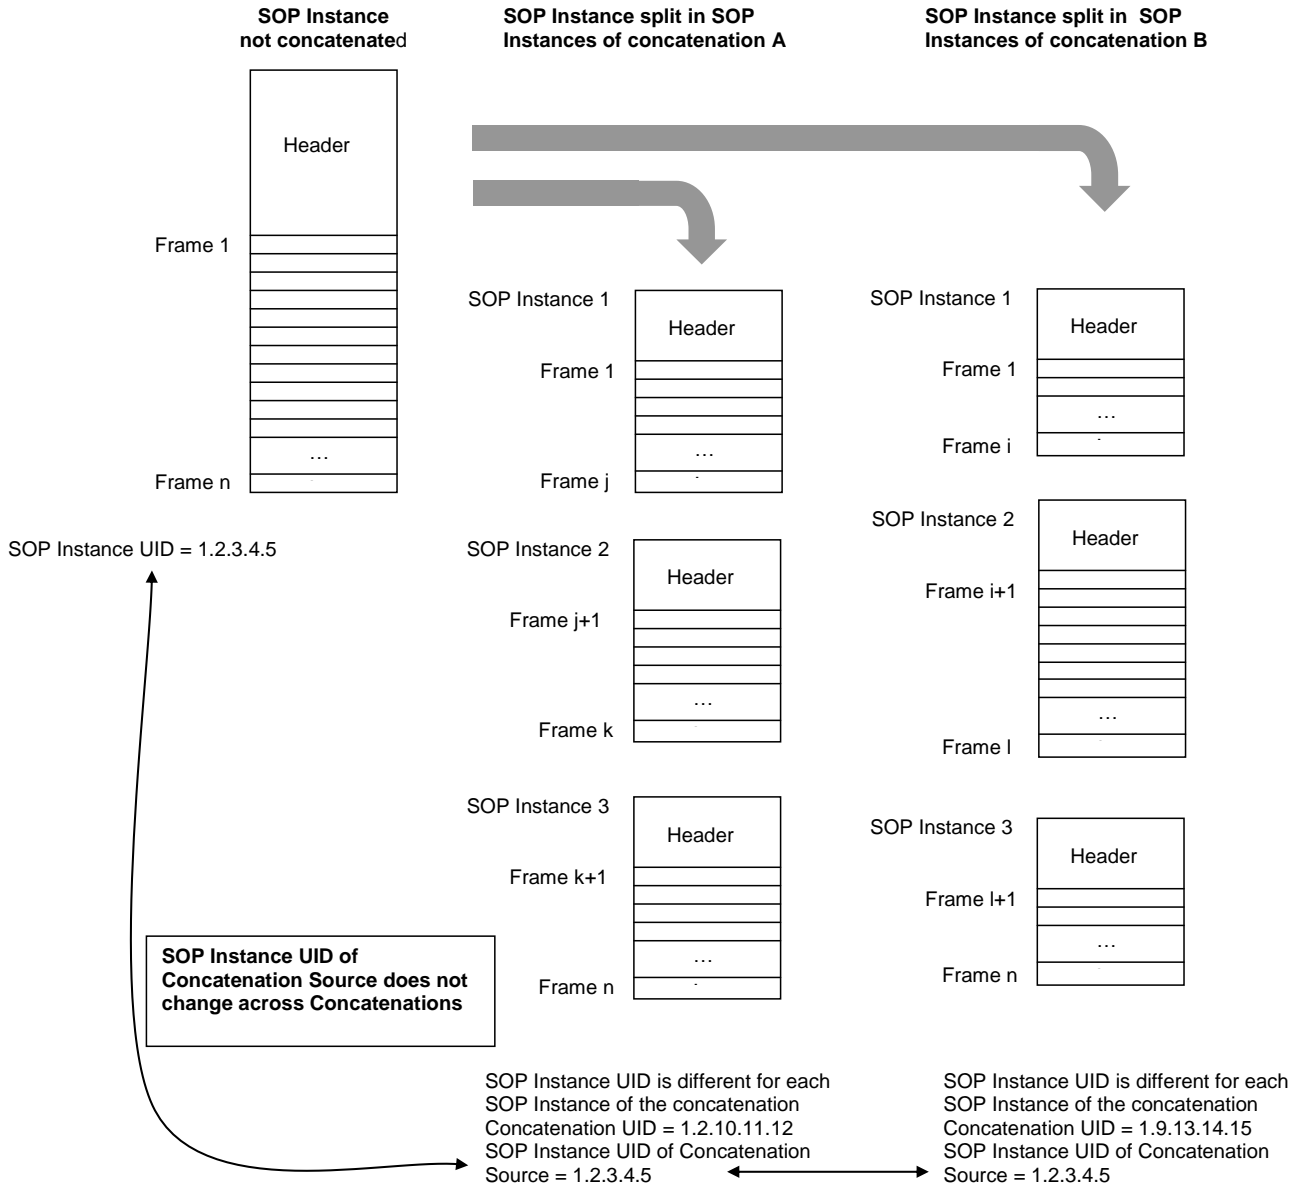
**SOP Instance not concatenated**

**SOP Instance split in SOP Instances of concatenation A**

**SOP Instance split in SOP Instances of concatenation B**

Header

Frame 1

…

Frame n

SOP Instance UID = 1.2.3.4.5

SOP Instance 1

Header

Frame 1

…

Frame j

SOP Instance 2

Header

Frame j+1

…

Frame k

SOP Instance 3

Header

Frame k+1

…

Frame n

SOP Instance 1

Header

Frame 1

…

Frame i

SOP Instance 2

Header

Frame i+1

…

Frame l

SOP Instance 3

Header

Frame l+1

…

Frame n

**SOP Instance UID of Concatenation Source does not change across Concatenations**

SOP Instance UID is different for each SOP Instance of the concatenation
Concatenation UID = 1.2.10.11.12
SOP Instance UID of Concatenation Source = 1.2.3.4.5

SOP Instance UID is different for each SOP Instance of the concatenation
Concatenation UID = 1.9.13.14.15
SOP Instance UID of Concatenation Source = 1.2.3.4.5